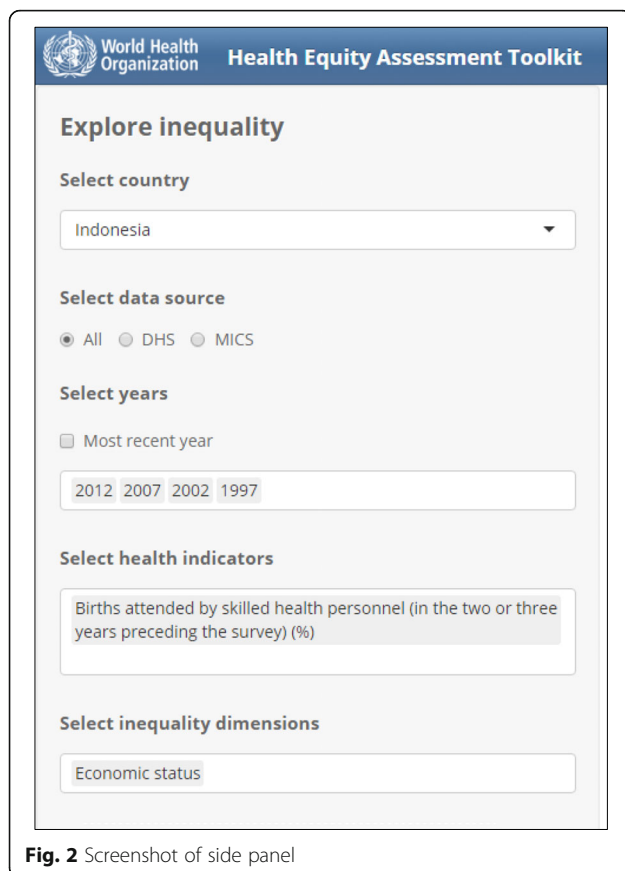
World Health Organization

Health Equity Assessment Toolkit

Explore inequality

Select country

Indonesia

Select data source

All DHS MICS

Select years

Most recent year

2012 2007 2002 1997

Select health indicators

Births attended by skilled health personnel (in the two or three years preceding the survey) (%)

Select inequality dimensions

Economic status

**Fig. 2** Screenshot of side panel